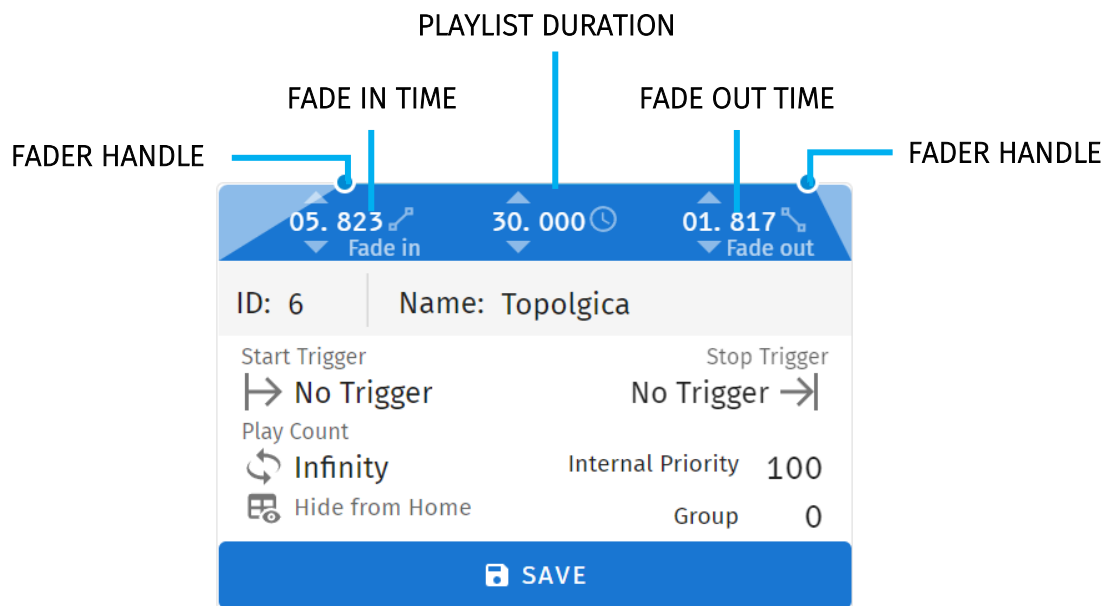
PLAYLIST DURATION

FADE IN TIME

FADE OUT TIME

FADER HANDLE

FADER HANDLE

05. 823 Fade in

30. 000

01. 817 Fade out

ID: 6

Name: Topolgica

Start Trigger

No Trigger

Stop Trigger

No Trigger

Play Count

Infinity

Internal Priority 100

Hide from Home

Group 0

SAVE